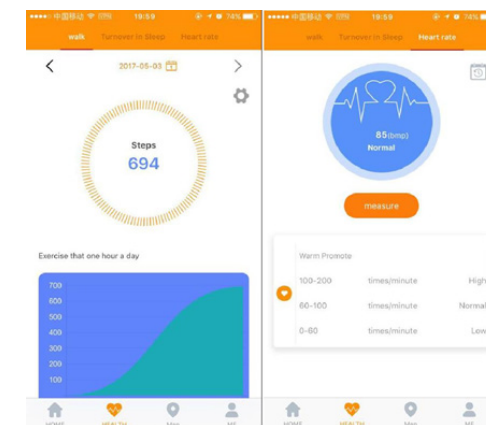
●●●●● 中国移动 19:59 74%
walk Turnover in Sleep Heart rate
2017-05-03
Steps
694
Exercise that one hour a day
700
600
500
400
300
200
100
HOME HEALTH Map ME

●●●●● 中国移动 19:59 74%
walk Turnover in Sleep Heart rate
85(bmp)
Normal
measure
Warm Promote
100-200 times/minute High
60-100 times/minute Normal
0-60 times/minute Low
HOME HEALTH Map ME